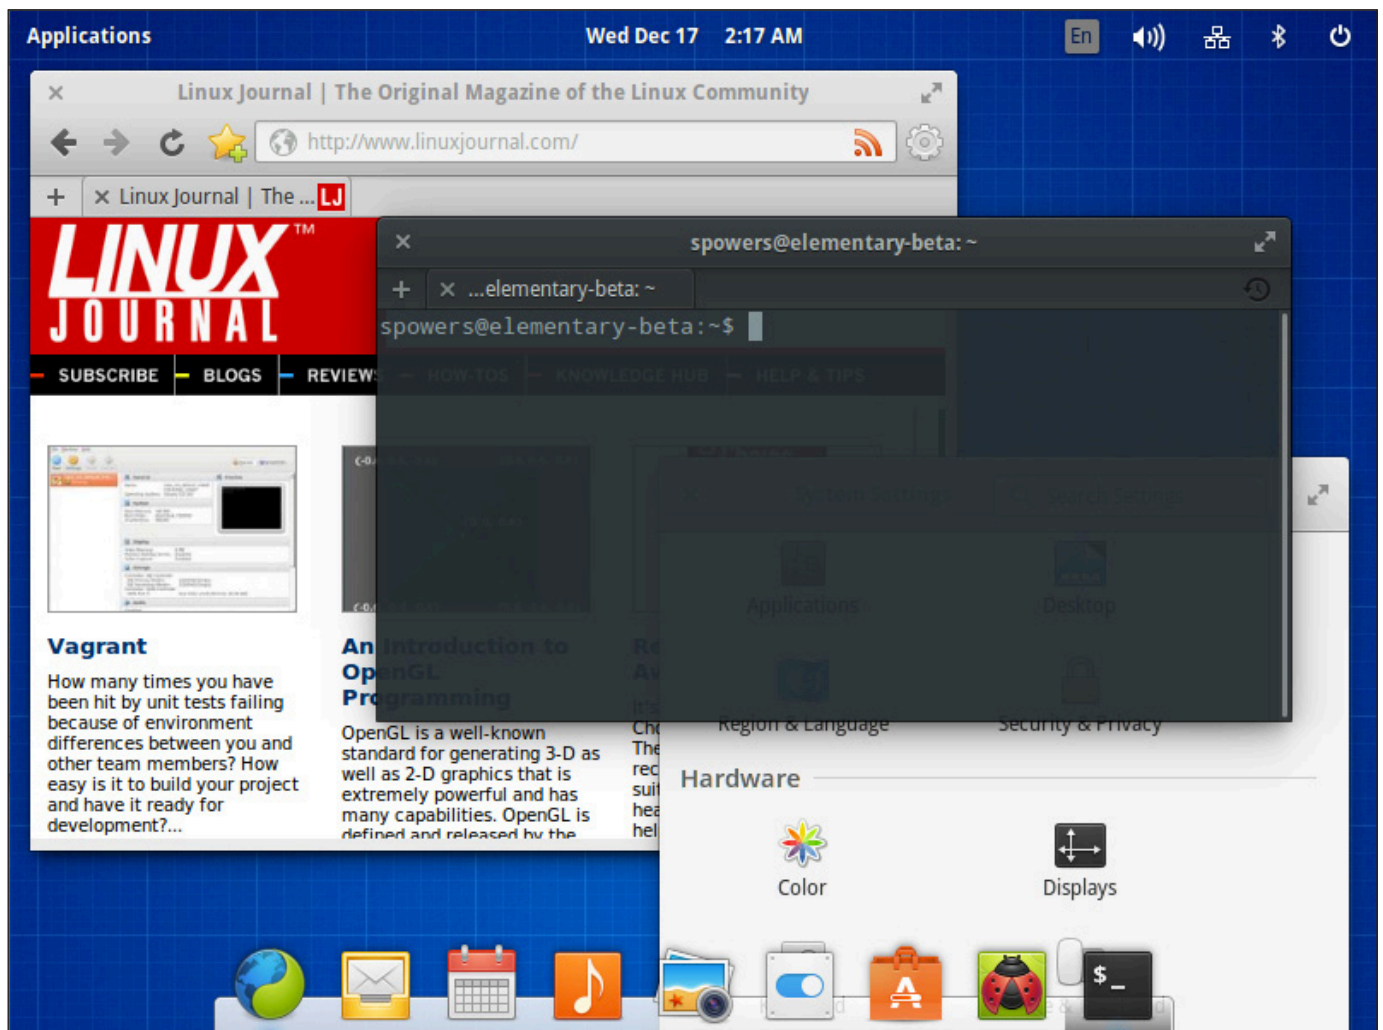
Applications Wed Dec 17 2:17 AM En

Linux Journal | The Original Magazine of the Linux Community

http://www.linuxjournal.com/

+ × Linux Journal | The ... LJ

LINUX™ JOURNAL

SUBSCRIBE BLOGS REVIEWS HOW-TOS KNOWLEDGE HUB HELP & TIPS

Vagrant

How many times you have been hit by unit tests failing because of environment differences between you and other team members? How easy is it to build your project and have it ready for development?...

An Introduction to OpenGL Programming

OpenGL is a well-known standard for generating 3-D as well as 2-D graphics that is extremely powerful and has many capabilities. OpenGL is defined and released by the

× spowers@elementary-beta: ~

+ × ...elementary-beta: ~

spowers@elementary-beta:~$

Applications Desktop

Region & Language Security & Privacy

Hardware

Color Displays

$_